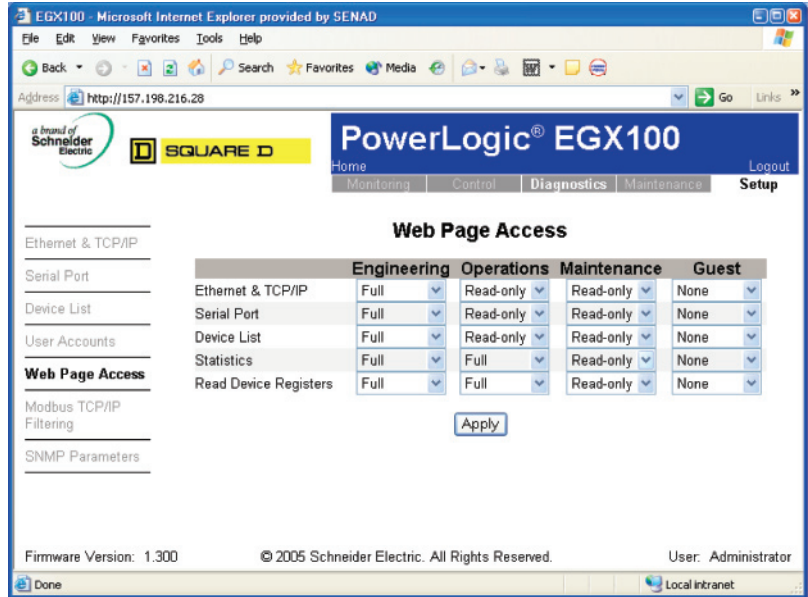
EGX100 - Microsoft Internet Explorer provided by SENAD

File Edit View Favorites Tools Help

Back Search Favorites Media

Address http://157.198.216.28 Go Links

a brand of Schneider Electric

SQUARE D

PowerLogic® EGX100

Home Logout

Monitoring Control Diagnostics Maintenance Setup

Ethernet & TCP/IP

Serial Port

Device List

User Accounts

Web Page Access

Modbus TCP/IP Filtering

SNMP Parameters

Web Page Access

| | Engineering | Operations | Maintenance | Guest |
|---|---|---|---|---|
| Ethernet & TCP/IP | Full | Read-only | Read-only | None |
| Serial Port | Full | Read-only | Read-only | None |
| Device List | Full | Read-only | Read-only | None |
| Statistics | Full | Full | Read-only | None |
| Read Device Registers | Full | Full | Read-only | None |

Apply

Firmware Version: 1.300 © 2005 Schneider Electric. All Rights Reserved. User: Administrator

Done Local intranet